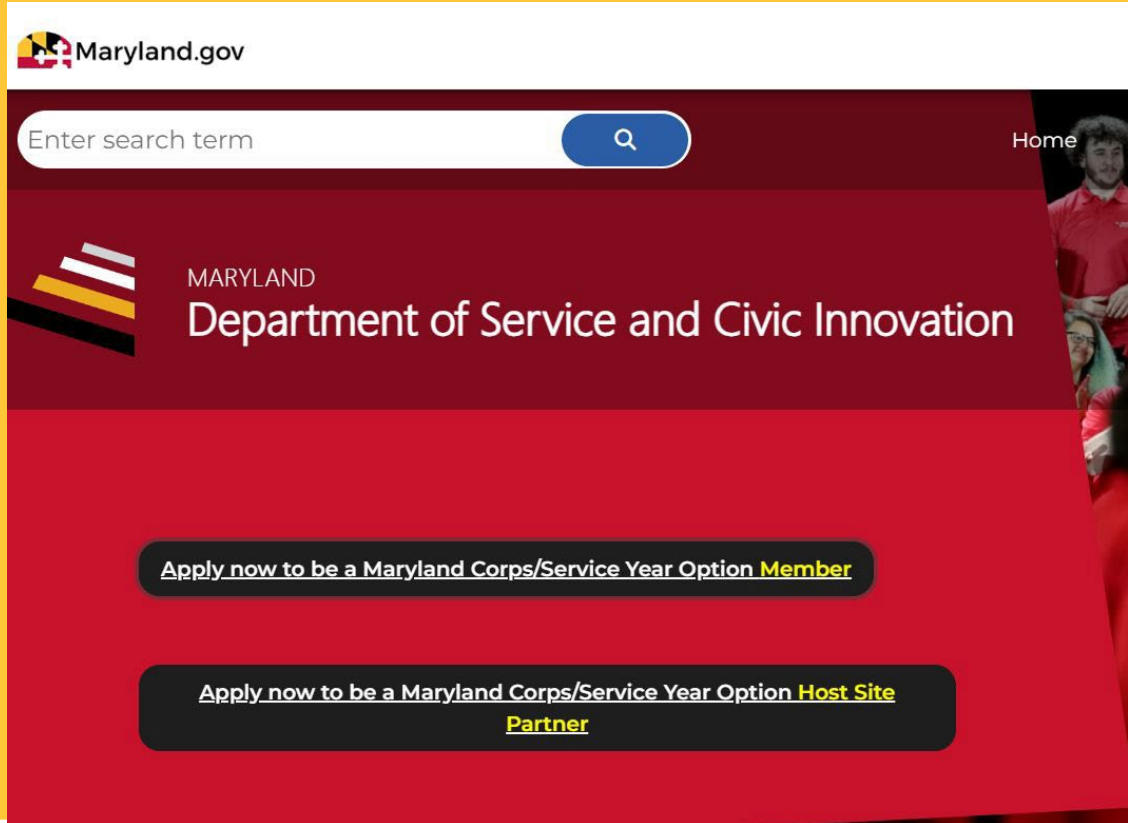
Maryland.gov

Enter search term

Home

MARYLAND
Department of Service and Civic Innovation

Apply now to be a Maryland Corps/Service Year Option Member

Apply now to be a Maryland Corps/Service Year Option Host Site Partner